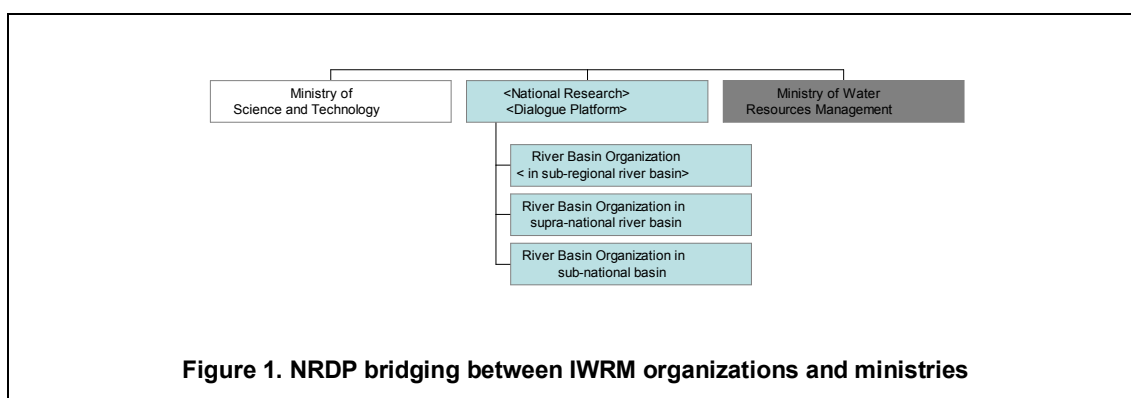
Ministry of Science and Technology

<National Research> <Dialogue Platform>

Ministry of Water Resources Management

River Basin Organization < in sub-regional river basin>

River Basin Organization in supra-national river basin

River Basin Organization in sub-national basin

Figure 1. NRDP bridging between IWRM organizations and ministries